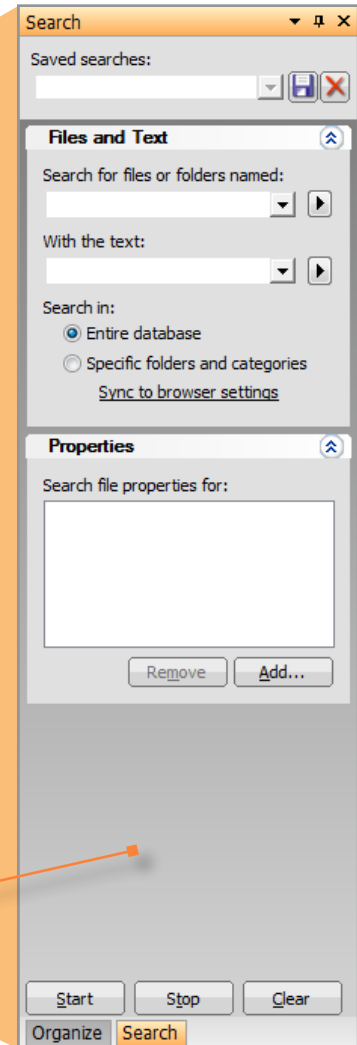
Search

Saved searches:

Files and Text

Search for files or folders named:

With the text:

Search in:

Entire database

Specific folders and categories

Sync to browser settings

Properties

Search file properties for:

Remove

Add...

Start

Stop

Clear

Organize

Search